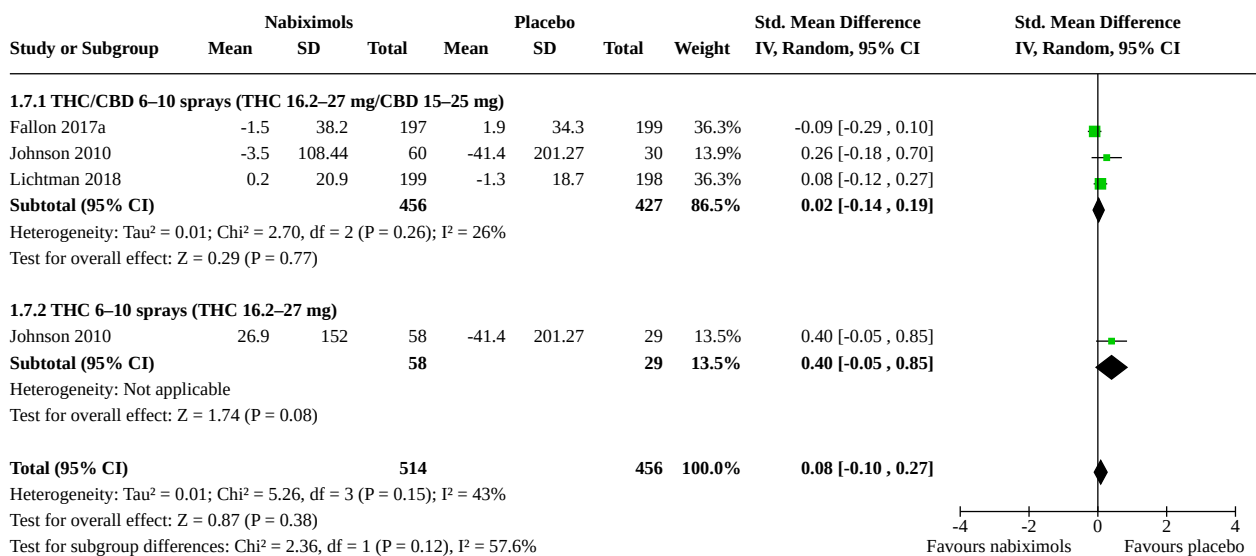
| Study or Subgroup | Nabiximols Mean | Nabiximols SD | Nabiximols Total | Placebo Mean | Placebo SD | Placebo Total | Weight | Std. Mean Difference IV, Random, 95% CI |
|---|---|---|---|---|---|---|---|---|
| **1.7.1 THC/CBD 6–10 sprays (THC 16.2–27 mg/CBD 15–25 mg)** | | | | | | | | |
| Fallon 2017a | -1.5 | 38.2 | 197 | 1.9 | 34.3 | 199 | 36.3% | -0.09 [-0.29 , 0.10] |
| Johnson 2010 | -3.5 | 108.44 | 60 | -41.4 | 201.27 | 30 | 13.9% | 0.26 [-0.18 , 0.70] |
| Lichtman 2018 | 0.2 | 20.9 | 199 | -1.3 | 18.7 | 198 | 36.3% | 0.08 [-0.12 , 0.27] |
| **Subtotal (95% CI)** | | | **456** | | | **427** | **86.5%** | **0.02 [-0.14 , 0.19]** |
| Heterogeneity: Tau² = 0.01; Chi² = 2.70, df = 2 (P = 0.26); I² = 26% | | | | | | | | |
| Test for overall effect: Z = 0.29 (P = 0.77) | | | | | | | | |
| **1.7.2 THC 6–10 sprays (THC 16.2–27 mg)** | | | | | | | | |
| Johnson 2010 | 26.9 | 152 | 58 | -41.4 | 201.27 | 29 | 13.5% | 0.40 [-0.05 , 0.85] |
| **Subtotal (95% CI)** | | | **58** | | | **29** | **13.5%** | **0.40 [-0.05 , 0.85]** |
| Heterogeneity: Not applicable | | | | | | | | |
| Test for overall effect: Z = 1.74 (P = 0.08) | | | | | | | | |
| **Total (95% CI)** | | | **514** | | | **456** | **100.0%** | **0.08 [-0.10 , 0.27]** |
| Heterogeneity: Tau² = 0.01; Chi² = 5.26, df = 3 (P = 0.15); I² = 43% | | | | | | | | |
| Test for overall effect: Z = 0.87 (P = 0.38) | | | | | | | | |
| Test for subgroup differences: Chi² = 2.36, df = 1 (P = 0.12), I² = 57.6% | | | | | | | | |

Std. Mean Difference
IV, Random, 95% CI

-4 -2 0 2 4
Favours nabiximols Favours placebo